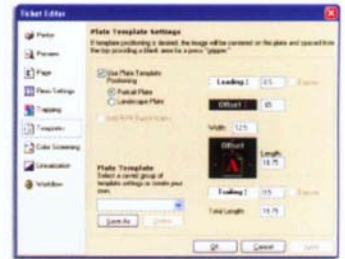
Ticket Editor

Printer
Preview
Page
Plate Settings
Trapping
Templates
Color Screening
Linearization
Workflow

Plate Template Settings
If template positioning is desired, the image will be centered on the plate and spaced from the top providing a blank area for a press "gripper".

Use Plate Template Positioning
Portrait Plate
Landscape Plate

Leading 0.5
Offset 45
Width 12.5
Offset
Length 18.75
Trailing 0.5
Total Length 19.75

Plate Template
Select a saved group of template settings or create your own.

Save As
Delete

OK
Cancel
Apply